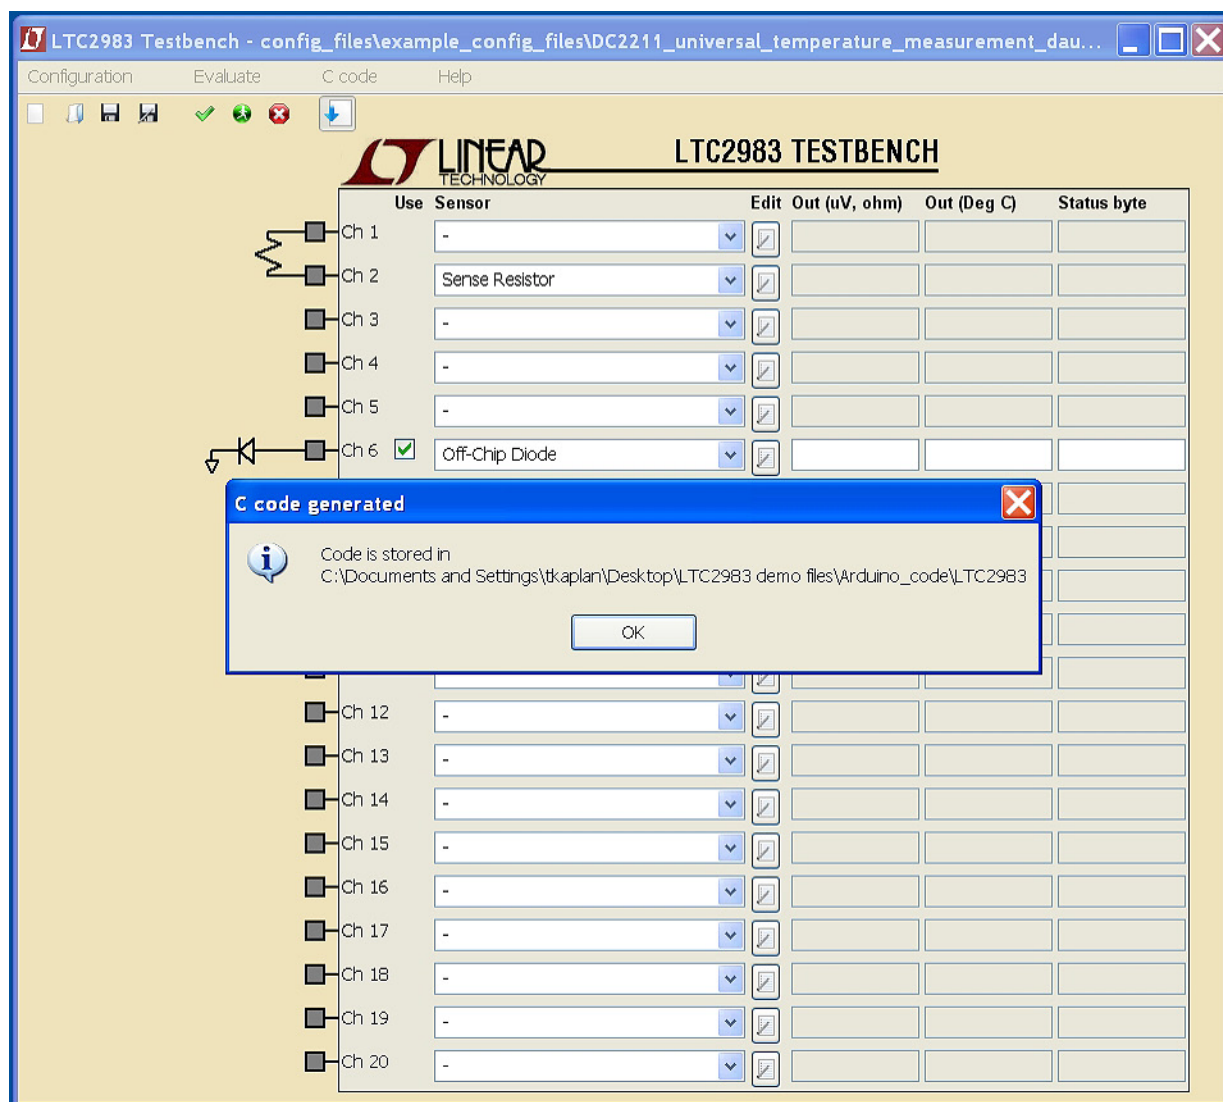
LTC2983 Testbench - config_files\example_config_files\DC2211_universal_temperature_measurement_dau...

Configuration Evaluate C code Help

LINEAR TECHNOLOGY

LTC2983 TESTBENCH

| | Use | Sensor | Edit | Out (uV, ohm) | Out (Deg C) | Status byte |
|---|---|---|---|---|---|---|
| Ch 1 | | - | | | | |
| Ch 2 | | Sense Resistor | | | | |
| Ch 3 | | - | | | | |
| Ch 4 | | - | | | | |
| Ch 5 | | - | | | | |
| Ch 6 | ☑ | Off-Chip Diode | | | | |
| Ch 12 | | - | | | | |
| Ch 13 | | - | | | | |
| Ch 14 | | - | | | | |
| Ch 15 | | - | | | | |
| Ch 16 | | - | | | | |
| Ch 17 | | - | | | | |
| Ch 18 | | - | | | | |
| Ch 19 | | - | | | | |
| Ch 20 | | - | | | | |

C code generated

Code is stored in
C:\Documents and Settings\tkaplan\Desktop\LTC2983 demo files\Arduino_code\LTC2983

OK